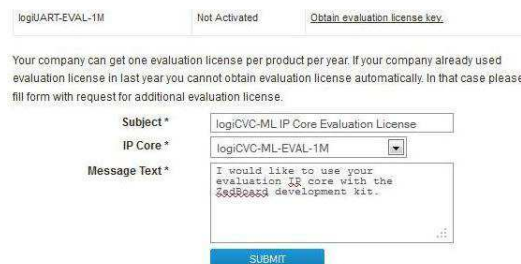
| logiUART-EVAL-1M | Not Activated | Obtain evaluation license key. |
|---|---|---|

Your company can get one evaluation license per product per year. If your company already used evaluation license in last year you cannot obtain evaluation license automatically. In that case please fill form with request for additional evaluation license.

Subject * logiCVC-ML IP Core Evaluation License

IP Core * logiCVC-ML-EVAL-1M

Message Text * I would like to use your evaluation IP core with the ZedBoard development kit.

SUBMIT